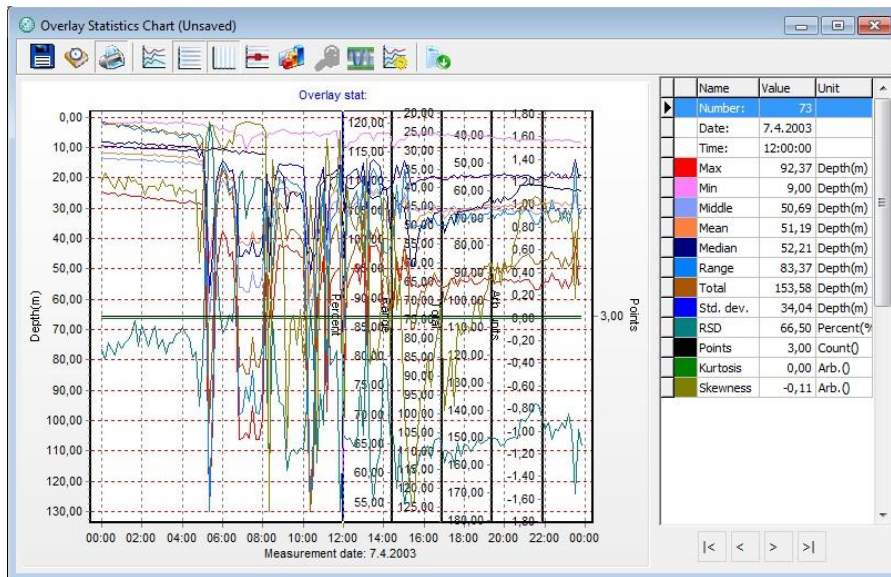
Overlay Statistics Chart (Unsaved)

Overlay stat:

Depth(m)
0,00
10,00
20,00
30,00
40,00
50,00
60,00
70,00
80,00
90,00
100,00
110,00
120,00
130,00

Percent
120,00
115,00
110,00
105,00
100,00
95,00
90,00
85,00
80,00
75,00
70,00
65,00
60,00
55,00

Range
20,00
25,00
30,00
35,00
40,00
45,00
50,00
55,00
60,00
65,00
70,00
75,00
80,00
85,00
90,00
95,00
100,00
105,00
110,00
115,00
120,00
125,00

Total
40,00
50,00
60,00
70,00
80,00
90,00
100,00
110,00
120,00
130,00
140,00
150,00
160,00
170,00
180,00

Arb. units
1,80
1,60
1,40
1,20
1,00
0,80
0,60
0,40
0,20
0,00
-0,20
-0,40
-0,60
-0,80
-1,00
-1,20
-1,40
-1,60
-1,80

Points
3,00

00:00 02:00 04:00 06:00 08:00 10:00 12:00 14:00 16:00 18:00 20:00 22:00 00:00
Measurement date: 7.4.2003

| | Name | Value | Unit |
|---|---|---|---|
| | Number: | 73 | |
| | Date: | 7.4.2003 | |
| | Time: | 12:00:00 | |
| | Max | 92,37 | Depth(m) |
| | Min | 9,00 | Depth(m) |
| | Middle | 50,69 | Depth(m) |
| | Mean | 51,19 | Depth(m) |
| | Median | 52,21 | Depth(m) |
| | Range | 83,37 | Depth(m) |
| | Total | 153,58 | Depth(m) |
| | Std. dev. | 34,04 | Depth(m) |
| | RSD | 66,50 | Percent(% |
| | Points | 3,00 | Count() |
| | Kurtosis | 0,00 | Arb.() |
| | Skewness | -0,11 | Arb.() |

|< < > >|